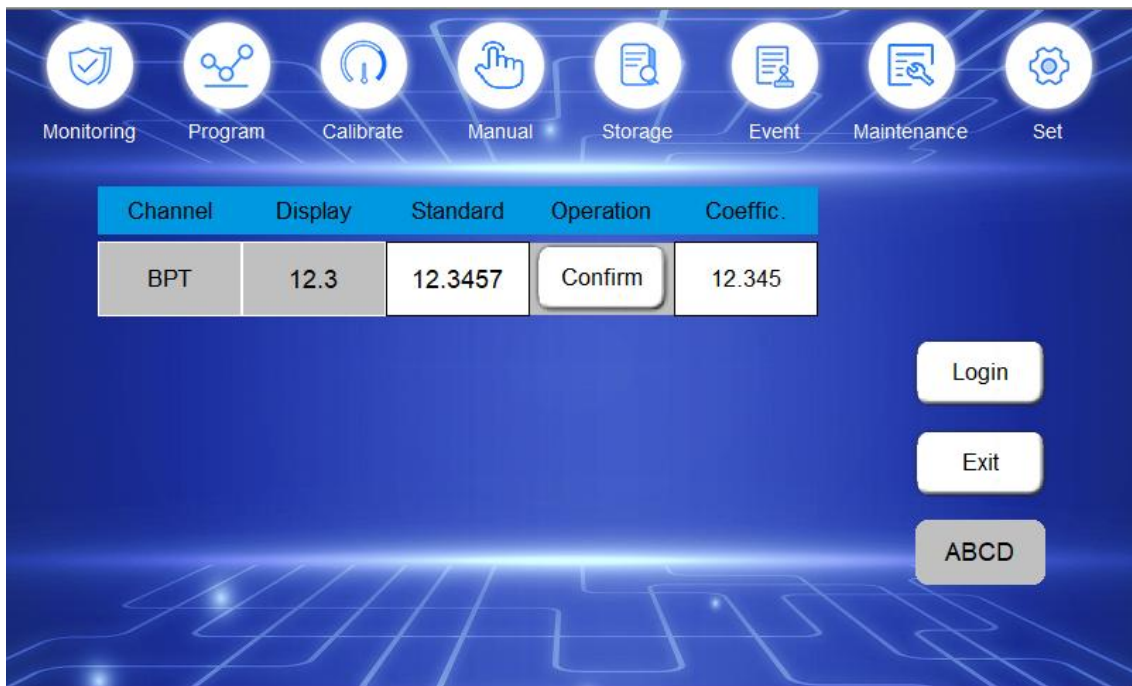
Monitoring Program Calibrate Manual Storage Event Maintenance Set

| Channel | Display | Standard | Operation | Coeffic. |
|---|---|---|---|---|
| BPT | 12.3 | 12.3457 | Confirm | 12.345 |

Login

Exit

ABCD